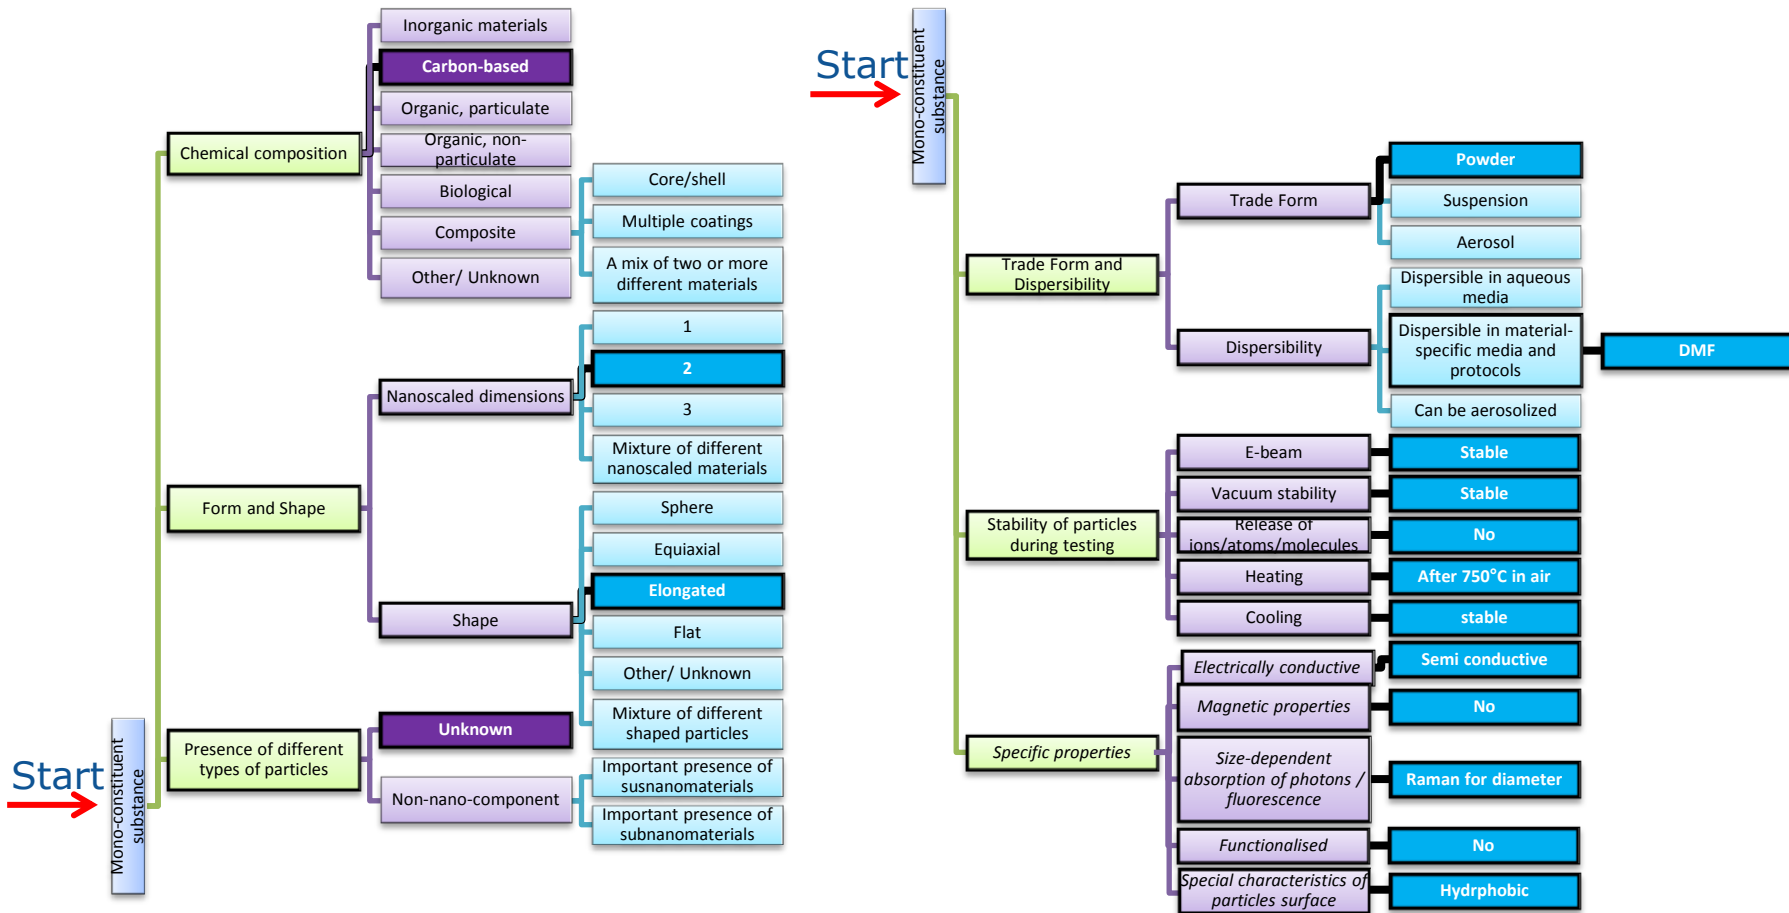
Start

Mono-constituent substance

Chemical composition

Inorganic materials

Carbon-based

Organic, particulate

Organic, non-particulate

Biological

Composite

Other/ Unknown

Core/shell

Multiple coatings

A mix of two or more different materials

Form and Shape

Nanoscaled dimensions

1

2

3

Mixture of different nanoscaled materials

Shape

Sphere

Equiaxial

Elongated

Flat

Other/ Unknown

Mixture of different shaped particles

Presence of different types of particles

Unknown

Non-nano-component

Important presence of susnanomaterials

Important presence of subnanomaterials

Start

Mono-constituent substance

Trade Form and Dispersibility

Trade Form

Powder

Suspension

Aerosol

Dispersibility

Dispersible in aqueous media

Dispersible in material-specific media and protocols

DMF

Can be aerosolized

Stability of particles during testing

E-beam

Stable

Vacuum stability

Stable

Release of ions/atoms/molecules

No

Heating

After 750°C in air

Cooling

stable

Specific properties

Electrically conductive

Semi conductive

Magnetic properties

No

Size-dependent absorption of photons / fluorescence

Raman for diameter

Functionalised

No

Special characteristics of particles surface

Hydrphobic